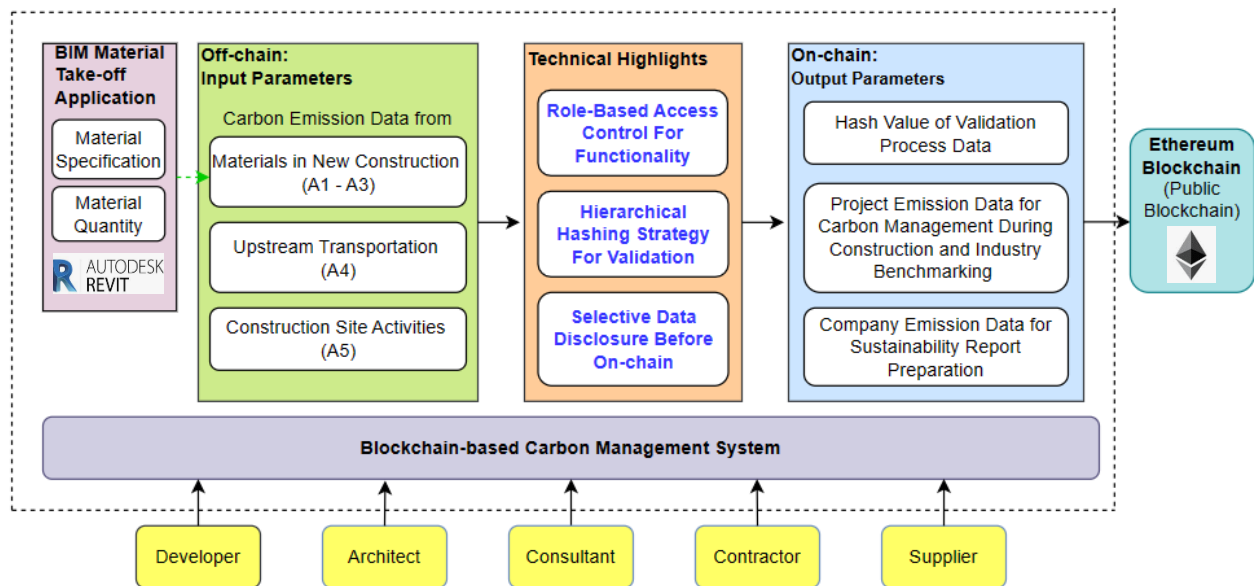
BIM Material Take-off Application

Material Specification

Material Quantity

AUTODESK REVIT

Off-chain: Input Parameters

Carbon Emission Data from

Materials in New Construction (A1 - A3)

Upstream Transportation (A4)

Construction Site Activities (A5)

Technical Highlights

Role-Based Access Control For Functionality

Hierarchical Hashing Strategy For Validation

Selective Data Disclosure Before On-chain

On-chain: Output Parameters

Hash Value of Validation Process Data

Project Emission Data for Carbon Management During Construction and Industry Benchmarking

Company Emission Data for Sustainability Report Preparation

Ethereum Blockchain (Public Blockchain)

Blockchain-based Carbon Management System

Developer

Architect

Consultant

Contractor

Supplier